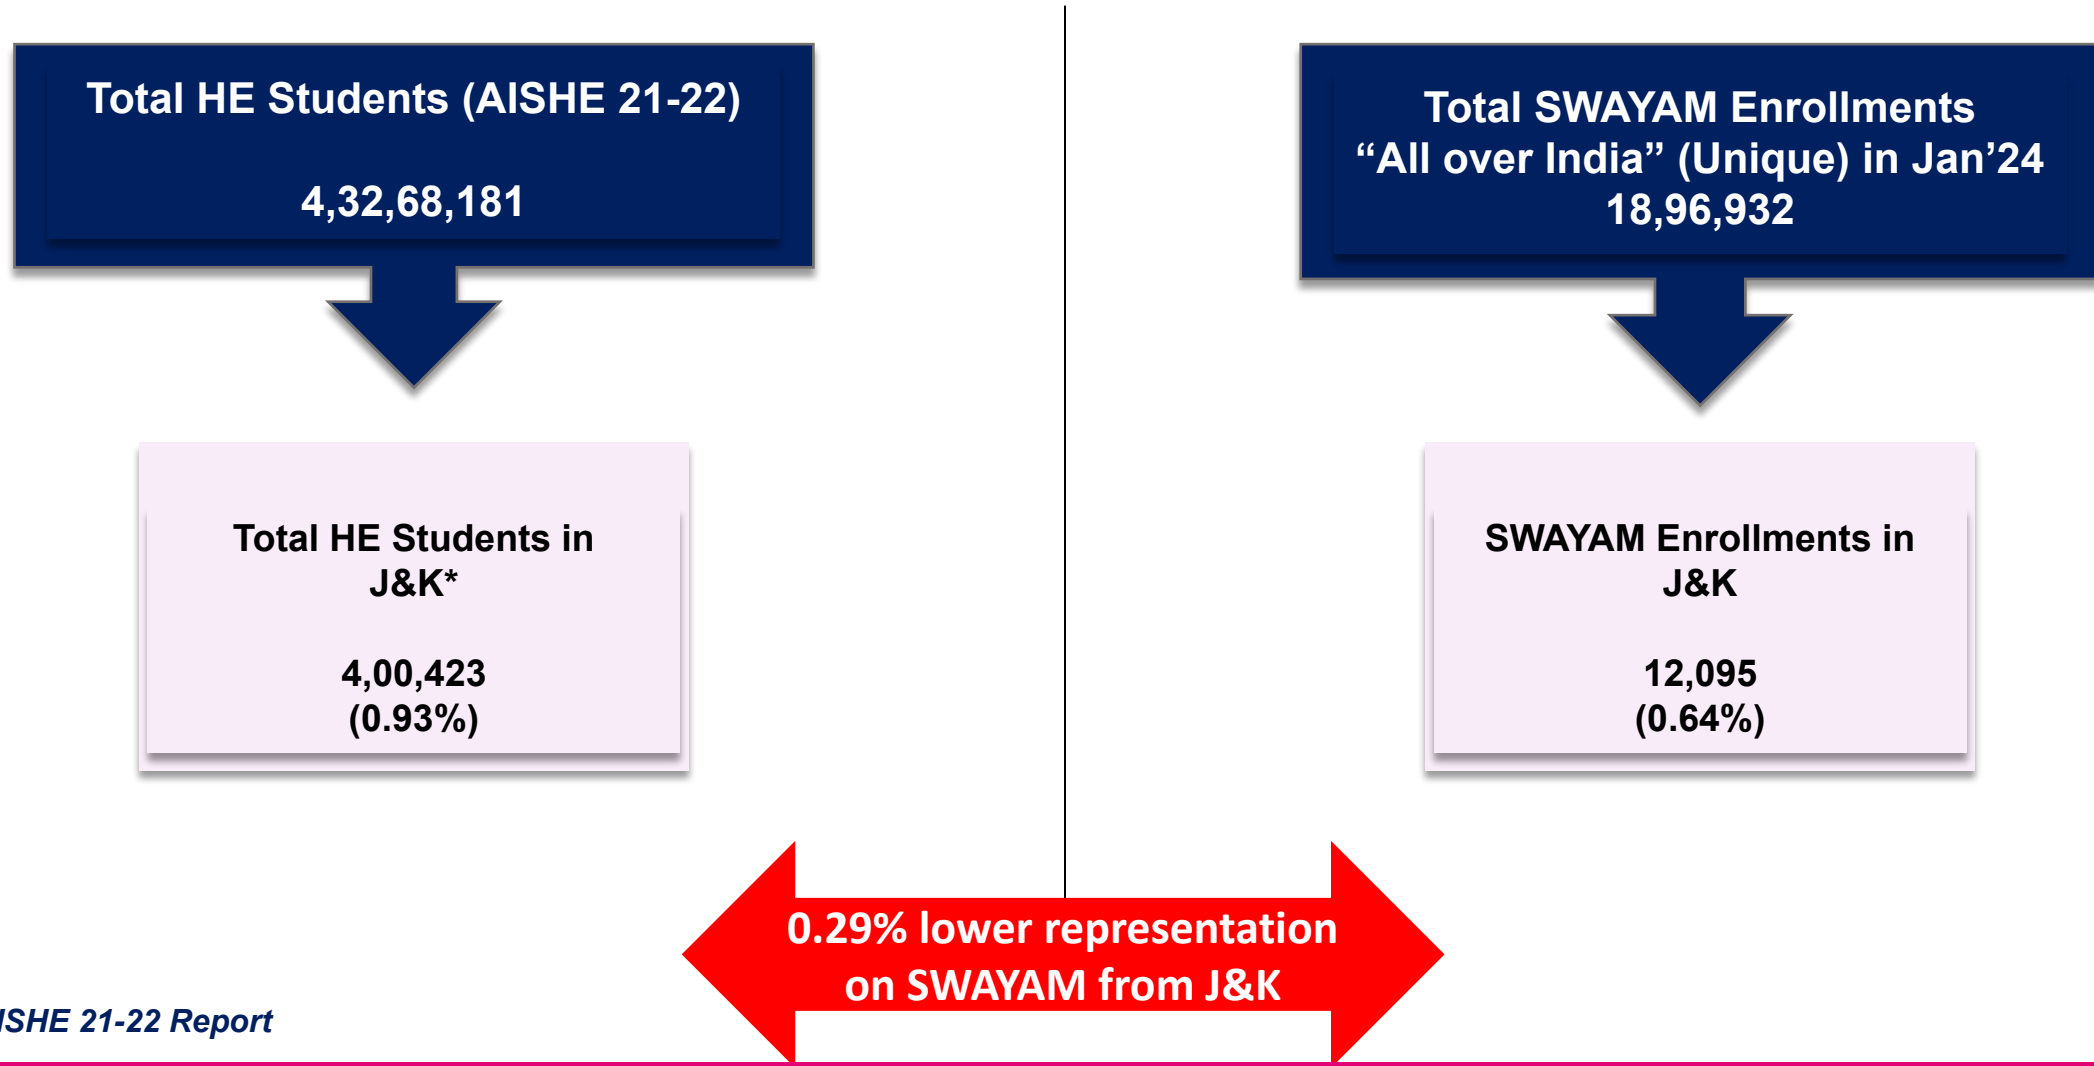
Total HE Students (AISHE 21-22)

4,32,68,181

Total SWAYAM Enrollments “All over India” (Unique) in Jan’24 18,96,932

Total HE Students in J&K*

4,00,423 (0.93%)

SWAYAM Enrollments in J&K

12,095 (0.64%)

0.29% lower representation on SWAYAM from J&K

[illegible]ISHE 21-22 Report